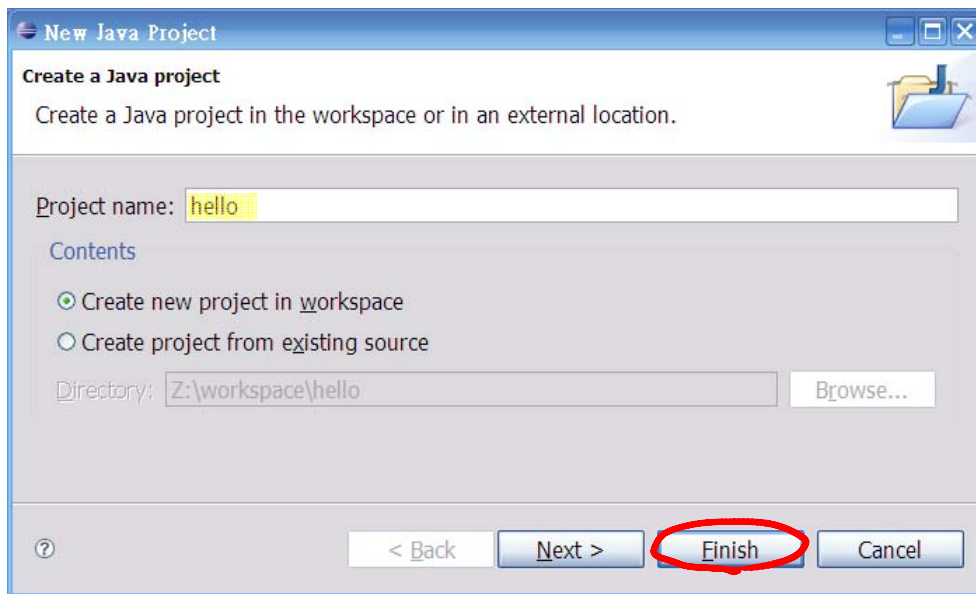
New Java Project

Create a Java project

Create a Java project in the workspace or in an external location.

Project name: hello

Contents

Create new project in workspace

Create project from existing source

Directory: Z:\workspace\hello

Browse...

?

< Back

Next >

Finish

Cancel